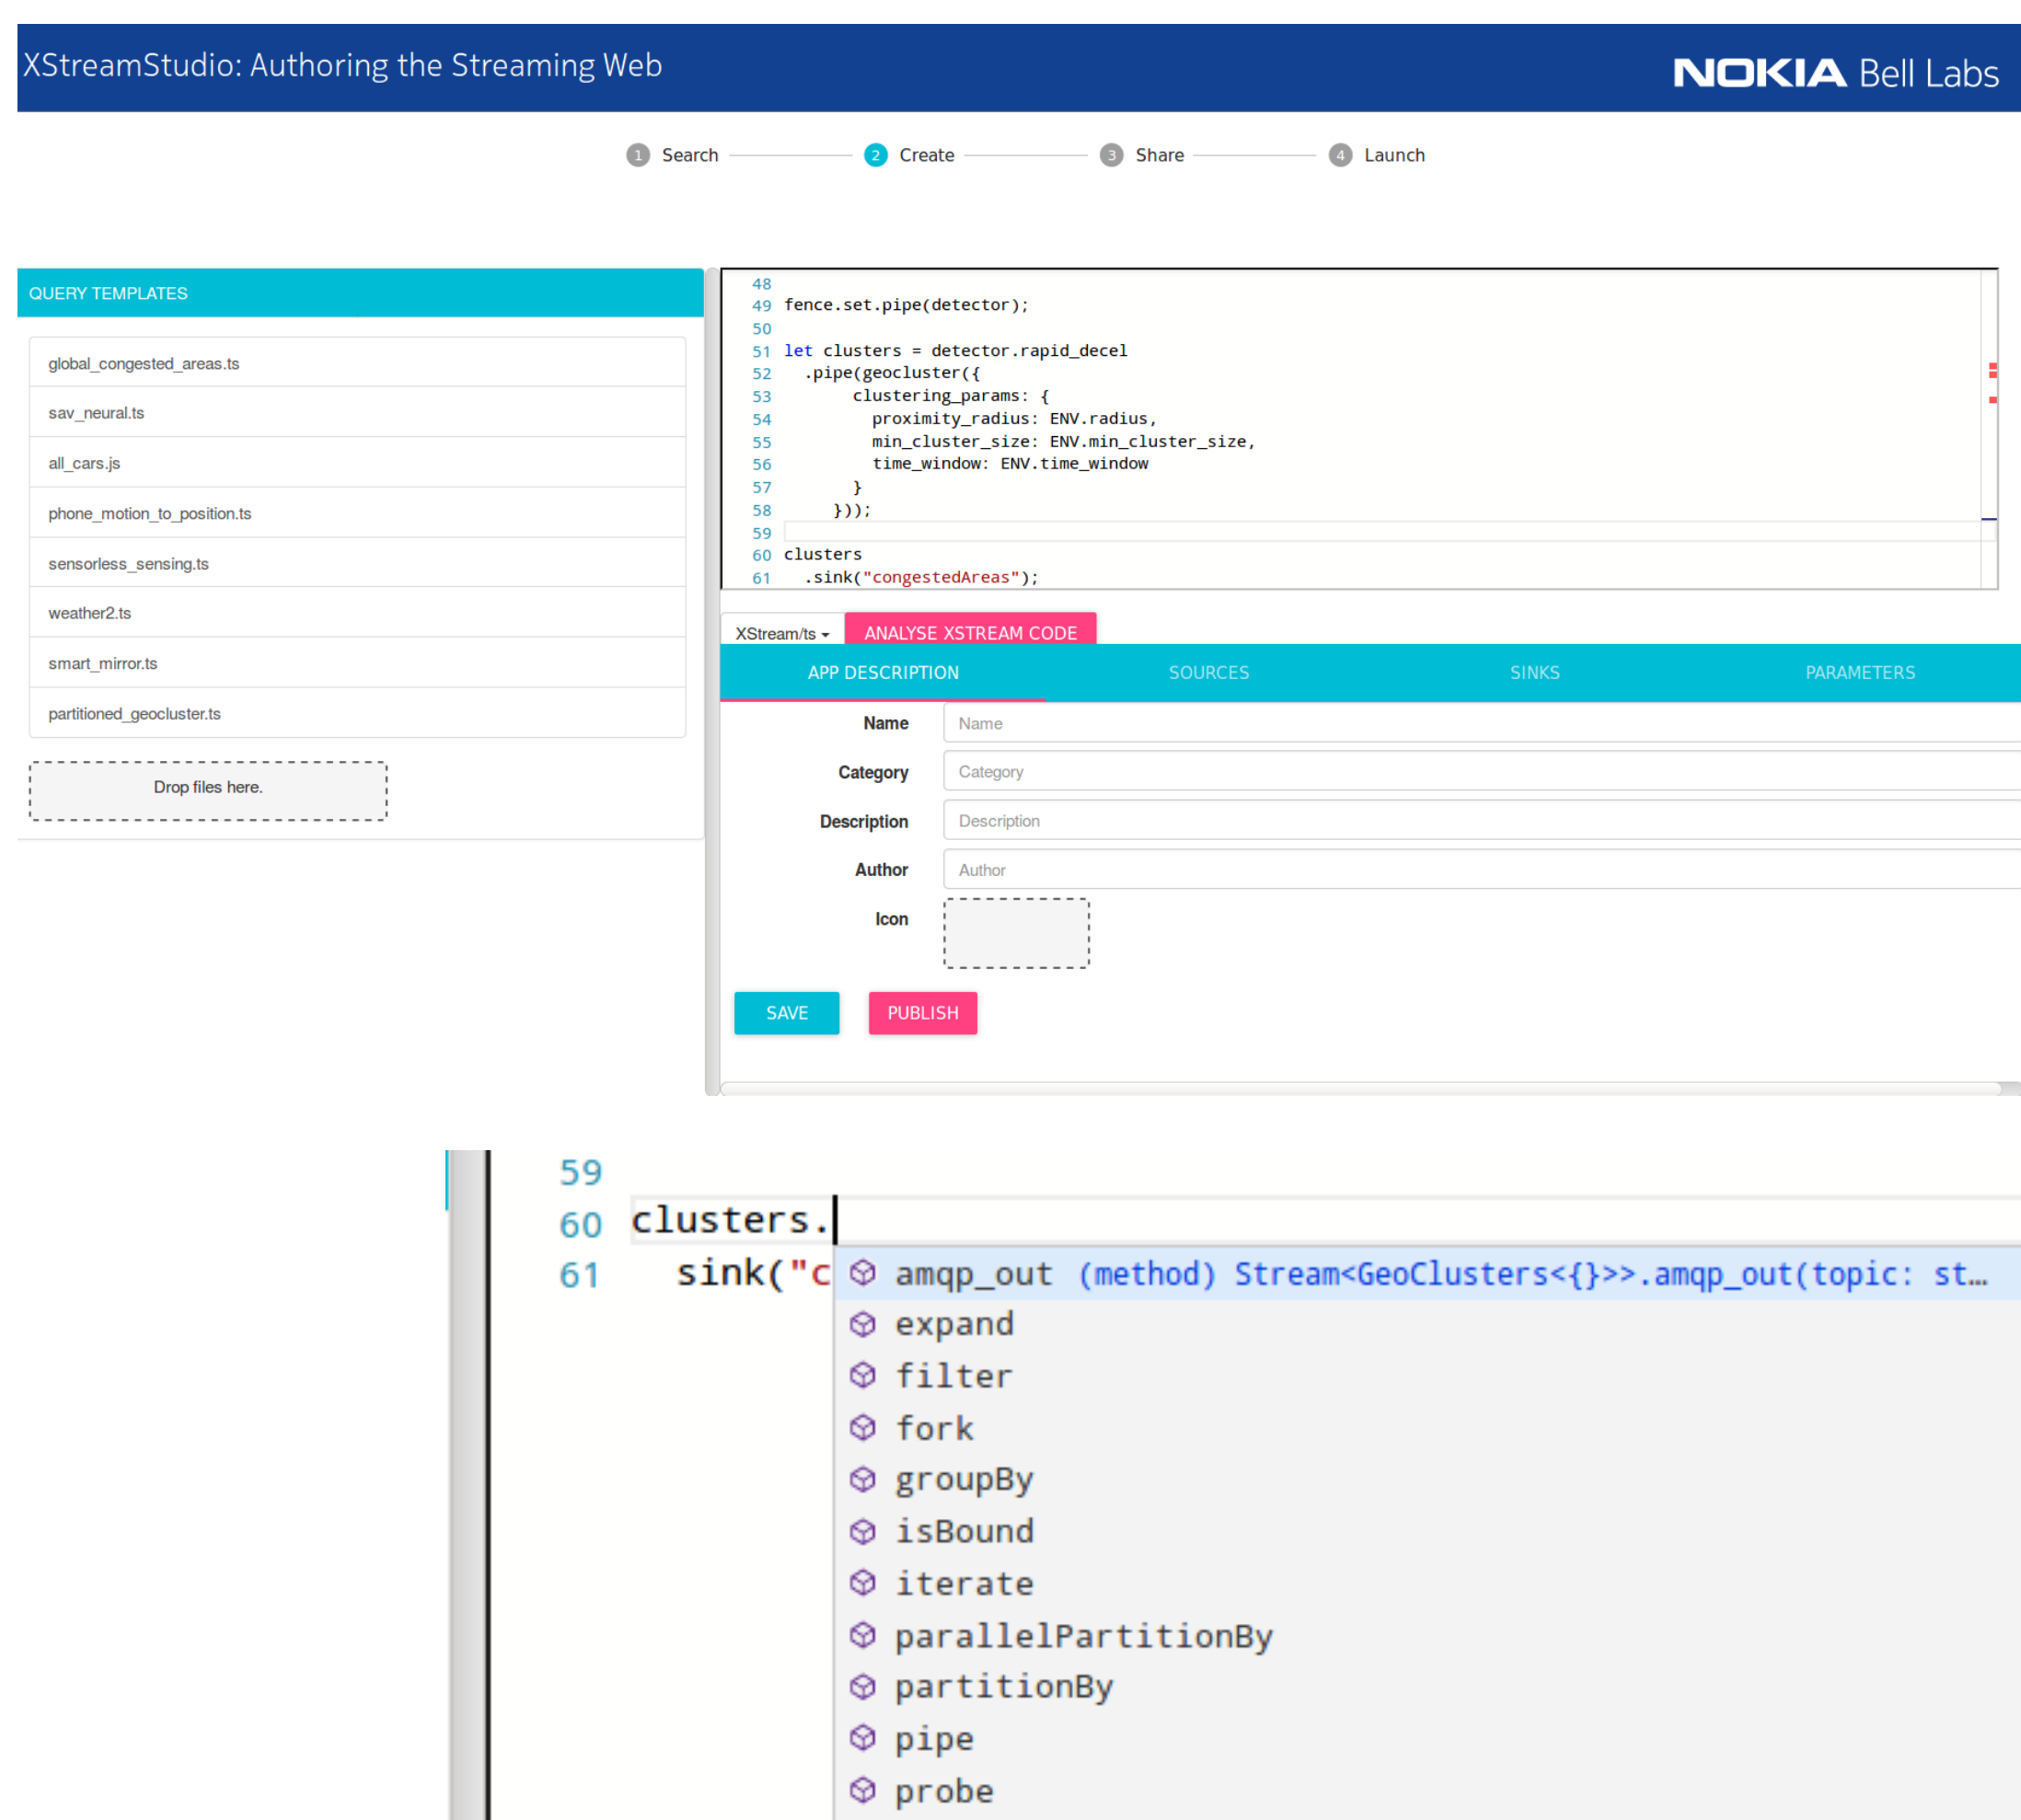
XStreamStudio: Authoring the Streaming Web

NOKIA Bell Labs

1 Search 2 Create 3 Share 4 Launch

QUERY TEMPLATES

global_congested_areas.ts
sav_neural.ts
all_cars.js
phone_motion_to_position.ts
sensorless_sensing.ts
weather2.ts
smart_mirror.ts
partitioned_geocluster.ts

Drop files here.

48
49 fence.set.pipe(detector);
50
51 let clusters = detector.rapid_decel
52 .pipe(geocluster({
53 clustering_params: {
54 proximity_radius: ENV.radius,
55 min_cluster_size: ENV.min_cluster_size,
56 time_window: ENV.time_window
57 }
58 }));
59
60 clusters
61 .sink("congestedAreas");

XStream/ts ▾ ANALYSE XSTREAM CODE

APP DESCRIPTION SOURCES SINKS PARAMETERS

Name Name
Category Category
Description Description
Author Author
Icon

SAVE PUBLISH

59
60 clusters.
61 sink("c

amqp_out (method) Stream<GeoClusters<{}>>.amqp_out(topic: st…
expand
filter
fork
groupBy
isBound
iterate
parallelPartitionBy
partitionBy
pipe
probe